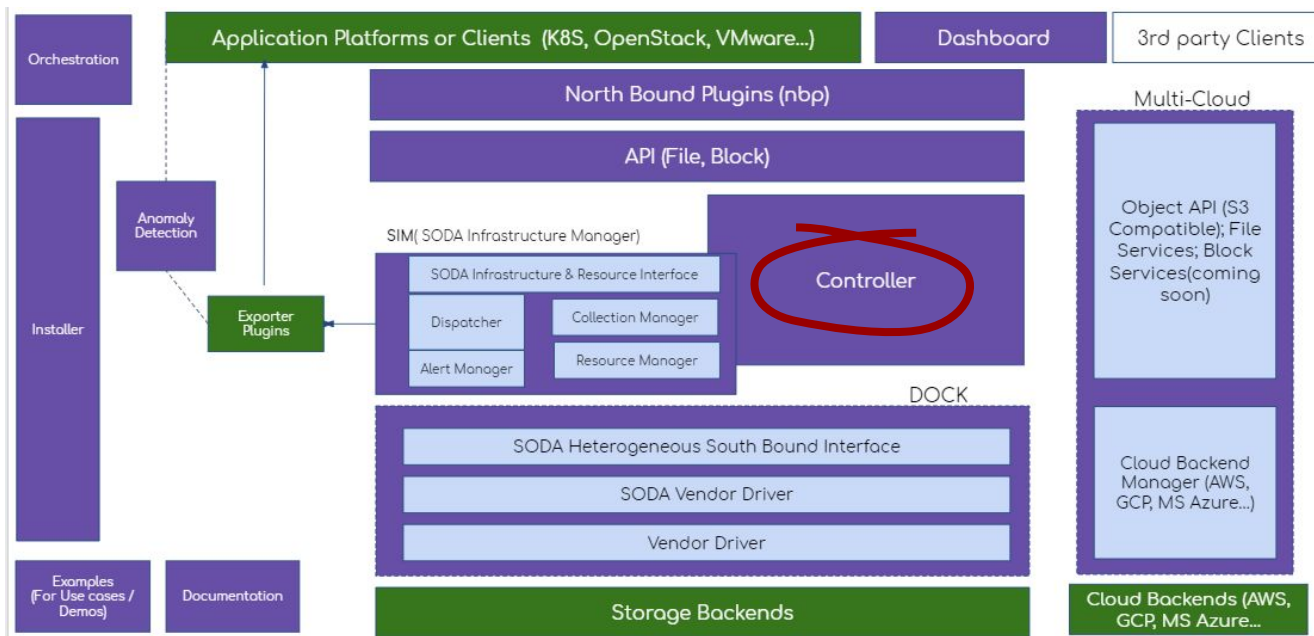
Orchestration

Application Platforms or Clients (K8S, OpenStack, VMware...)

Dashboard

3rd party Clients

North Bound Plugins (nbp)

API (File, Block)

Multi-Cloud

Object API (S3 Compatible); File Services; Block Services(coming soon)

Installer

Anomaly Detection

SIM( SODA Infrastructure Manager)

SODA Infrastructure & Resource Interface

Controller

Exporter Plugins

Dispatcher

Collection Manager

Alert Manager

Resource Manager

DOCK

SODA Heterogeneous South Bound Interface

SODA Vendor Driver

Vendor Driver

Cloud Backend Manager (AWS, GCP, MS Azure...)

Examples (For Use cases / Demos)

Documentation

Storage Backends

Cloud Backends (AWS, GCP, MS Azure...